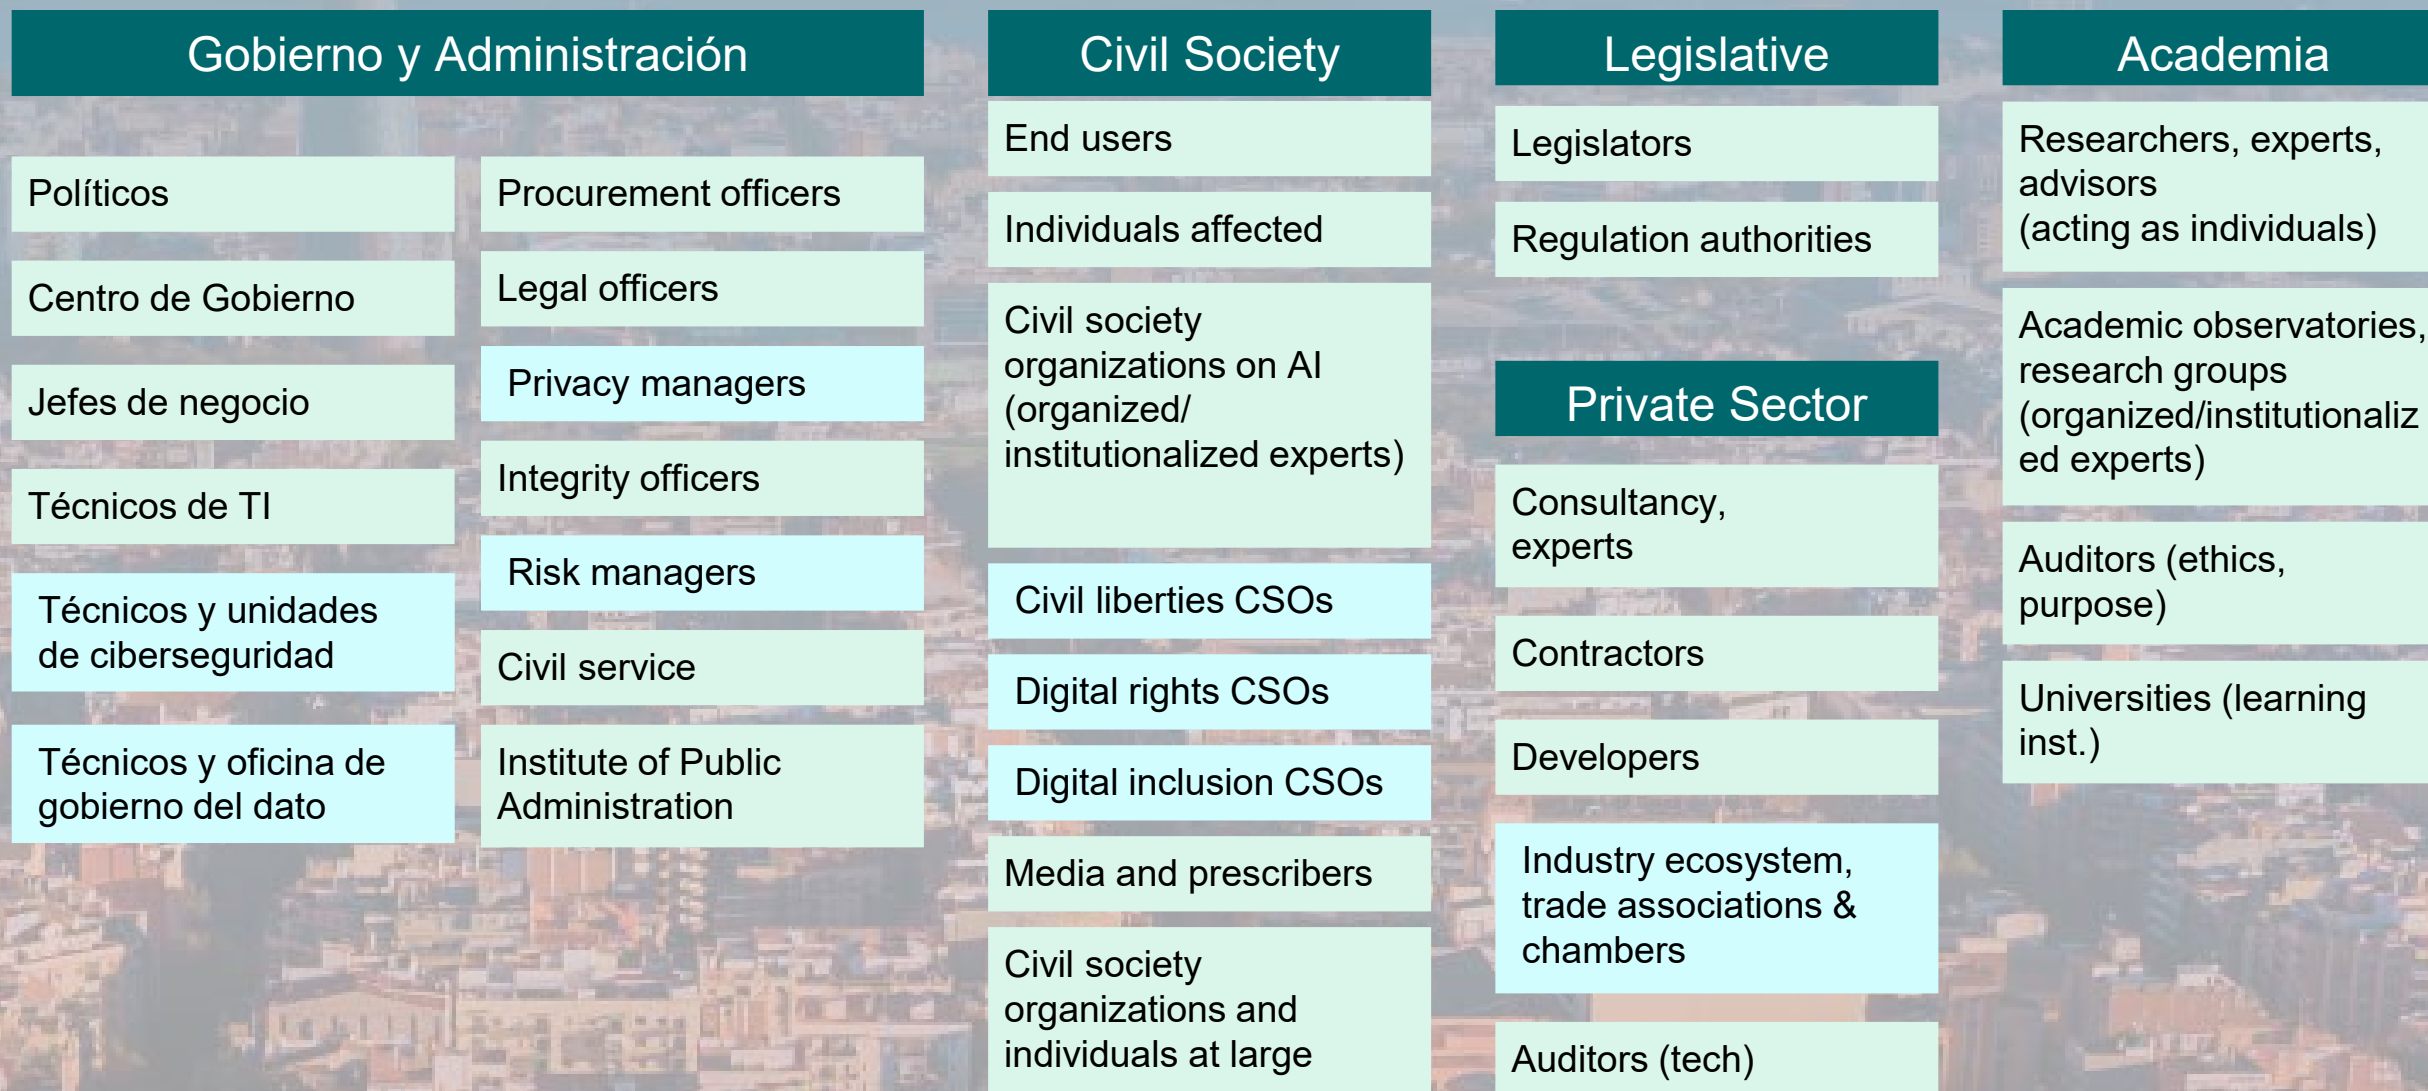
Gobierno y Administración

Políticos

Centro de Gobierno

Jefes de negocio

Técnicos de TI

Técnicos y unidades de ciberseguridad

Técnicos y oficina de gobierno del dato

Procurement officers

Legal officers

Privacy managers

Integrity officers

Risk managers

Civil service

Institute of Public Administration

Civil Society

End users

Individuals affected

Civil society organizations on AI (organized/ institutionalized experts)

Civil liberties CSOs

Digital rights CSOs

Digital inclusion CSOs

Media and prescribers

Civil society organizations and individuals at large

Legislative

Legislators

Regulation authorities

Private Sector

Consultancy, experts

Contractors

Developers

Industry ecosystem, trade associations & chambers

Auditors (tech)

Academia

Researchers, experts, advisors (acting as individuals)

Academic observatories, research groups (organized/institutionalized experts)

Auditors (ethics, purpose)

Universities (learning inst.)